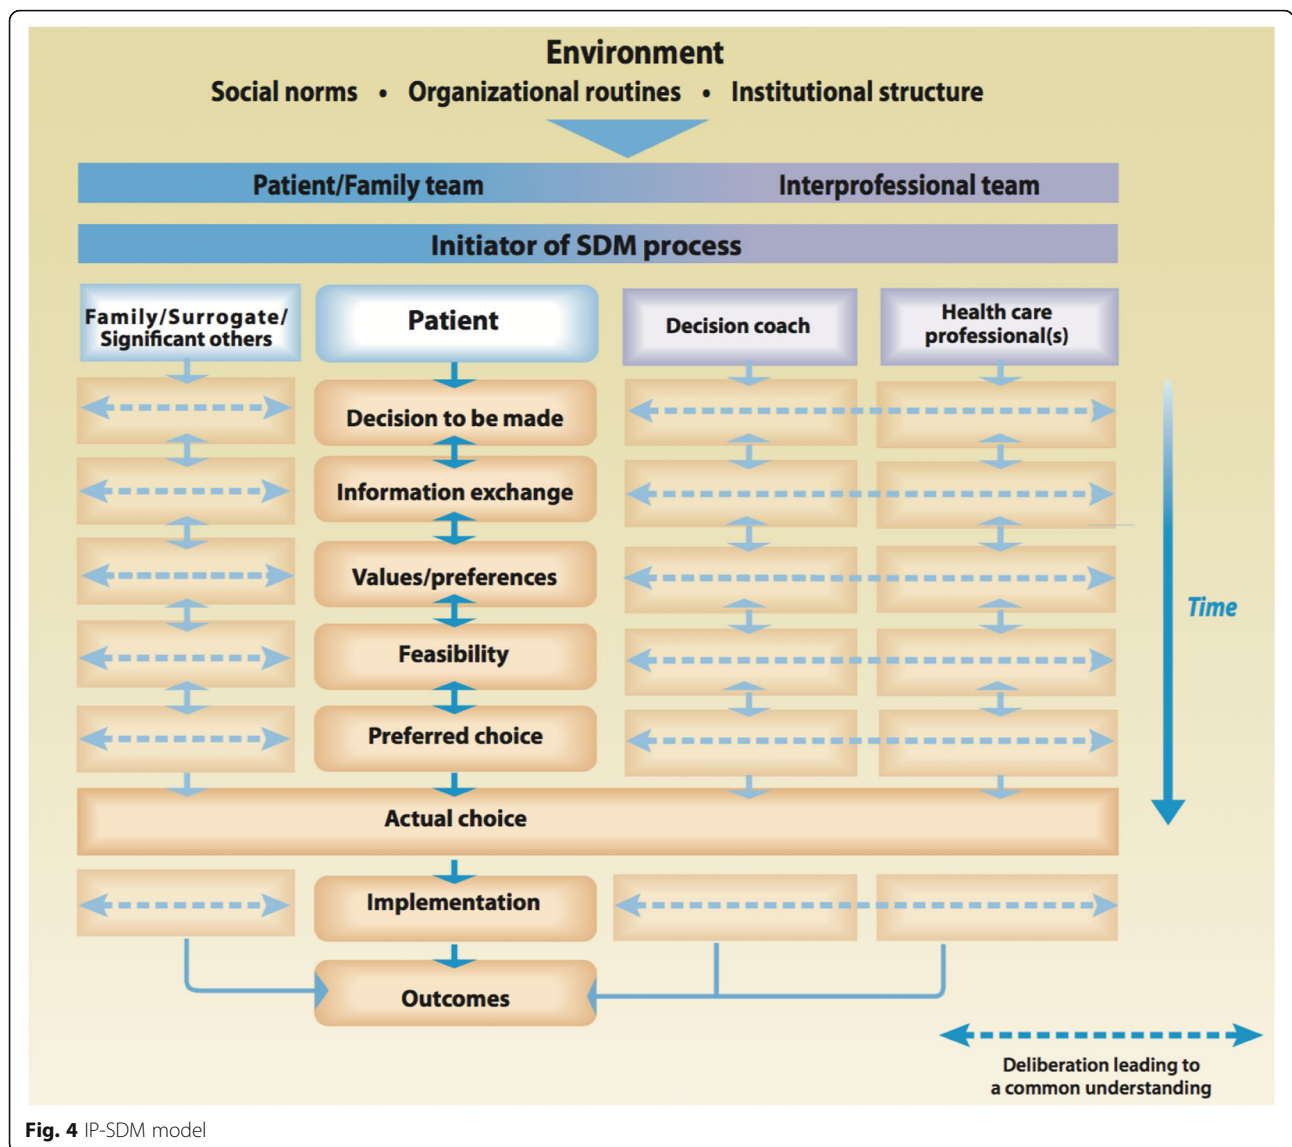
Environment
Social norms • Organizational routines • Institutional structure

Patient/Family team
Interprofessional team

Initiator of SDM process

Family/Surrogate/ Significant others
Patient
Decision coach
Health care professional(s)

Decision to be made
Information exchange
Values/preferences
Feasibility
Preferred choice
Actual choice
Implementation
Outcomes

Time

Deliberation leading to a common understanding

**Fig. 4** IP-SDM model